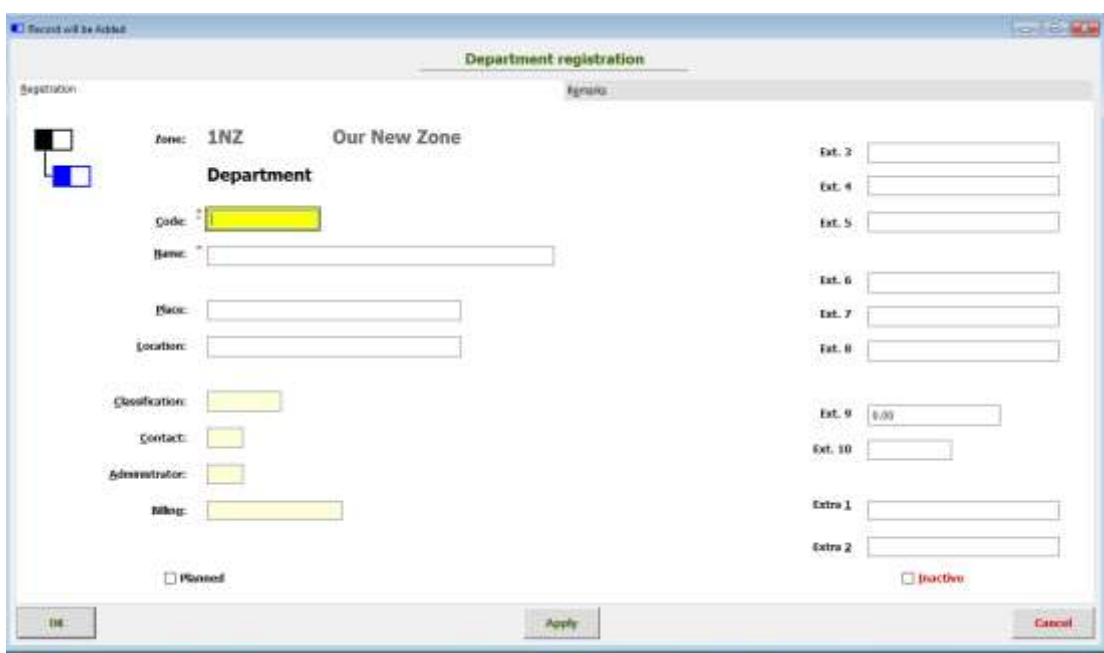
Record will be Added

Department registration

Registration

Remarks

Zone: 1NZ Our New Zone

Department

Code: *

Name: *

Place:

Location:

Classification:

Contact:

Administrator:

Billing:

Planned

Ext. 3

Ext. 4

Ext. 5

Ext. 6

Ext. 7

Ext. 8

Ext. 9 0.00

Ext. 10

Extra 1

Extra 2

Inactive

OK

Apply

Cancel